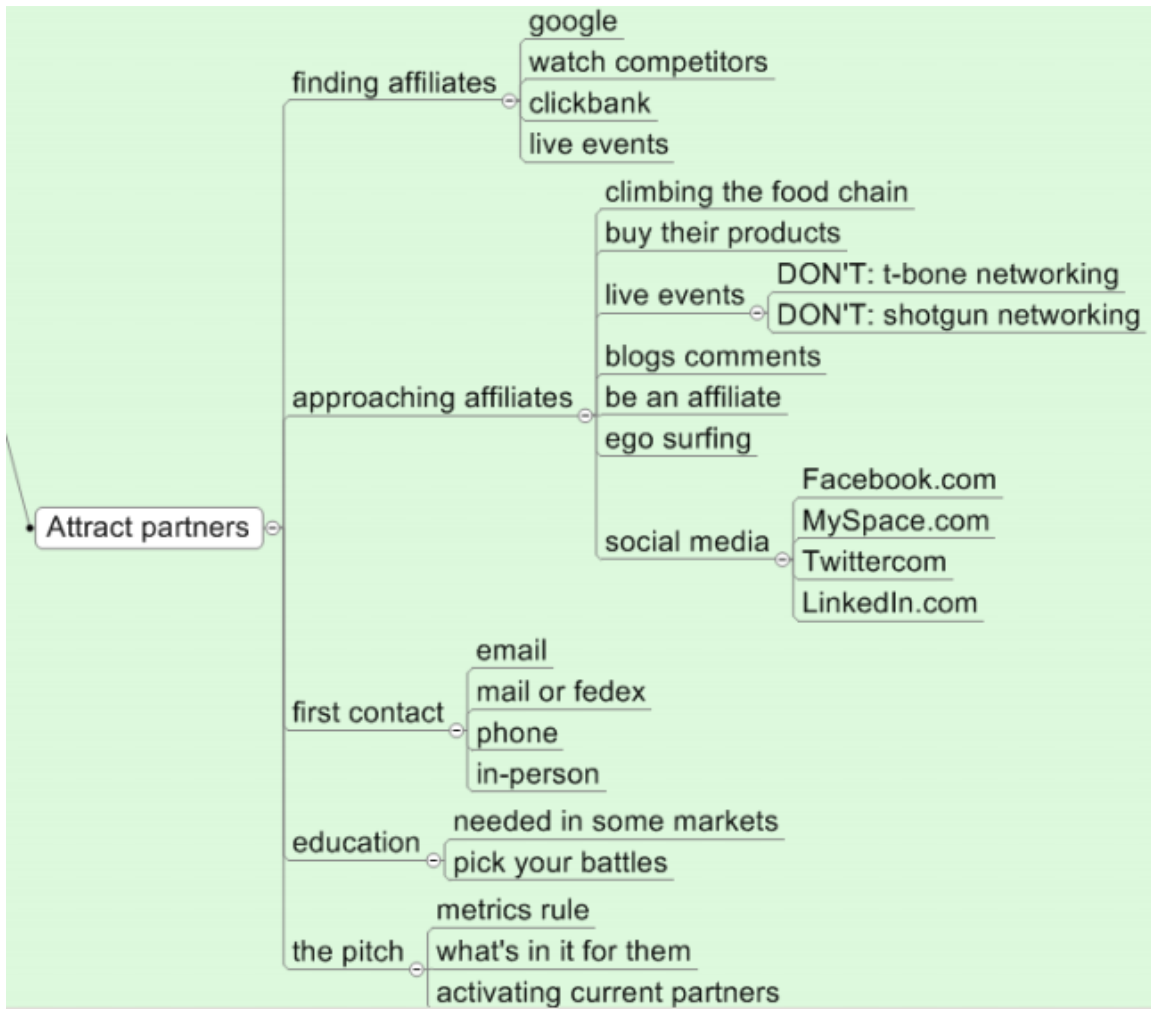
Attract partners

finding affiliates
google
watch competitors
clickbank
live events

approaching affiliates
climbing the food chain
buy their products
live events
DON'T: t-bone networking
DON'T: shotgun networking
blogs comments
be an affiliate
ego surfing
social media
Facebook.com
MySpace.com
Twittercom
LinkedIn.com

first contact
email
mail or fedex
phone
in-person

education
needed in some markets
pick your battles

the pitch
metrics rule
what's in it for them
activating current partners